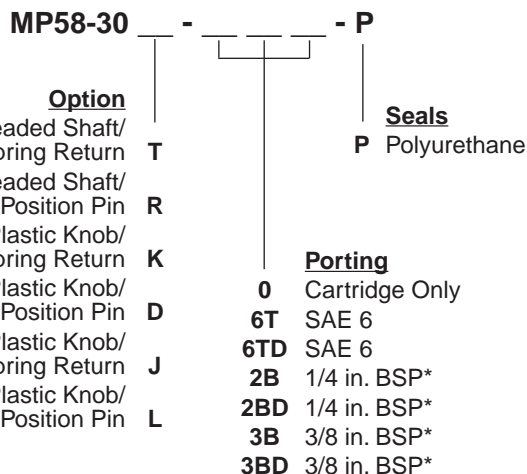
MP58-30 __ - __ __ __ - P

Option
eaded Shaft/ pring Return T
eaded Shaft/ Position Pin R
lastic Knob/ pring Return K
lastic Knob/ Position Pin D
lastic Knob/ pring Return J
lastic Knob/ Position Pin L

Seals
P Polyurethane

Porting
0 Cartridge Only
6T SAE 6
6TD SAE 6
2B 1/4 in. BSP*
2BD 1/4 in. BSP*
3B 3/8 in. BSP*
3BD 3/8 in. BSP*